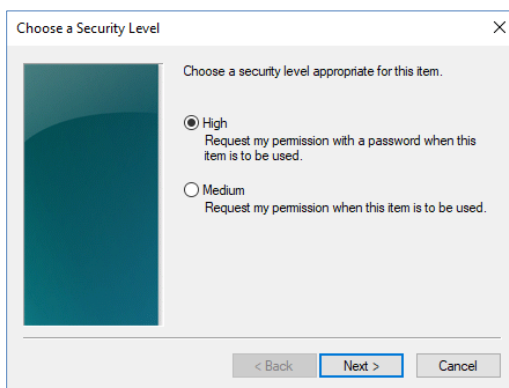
Choose a Security Level

×

Choose a security level appropriate for this item.

High
Request my permission with a password when this item is to be used.

Medium
Request my permission when this item is to be used.

< Back

Next >

Cancel